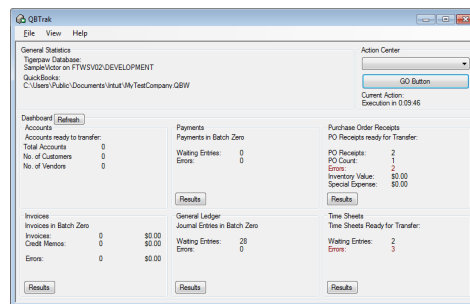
QBTrak

File View Help

General Statistics
Tigerpaw Database:
SampleVictor on FTWSV02\DEVELOPMENT
QuickBooks:
C:\Users\Public\Documents\Intuit\MyTestCompany.QBW

Action Center

GO Button

Current Action:
Execution in 0:09:46

Dashboard Refresh

Accounts
Accounts ready to transfer:
Total Accounts 0
No. of Customers 0
No. of Vendors 0

Payments
Payments in Batch Zero
Waiting Entries: 0
Errors: 0
Results

Purchase Order Receipts
PO Receipts ready for Transfer:
PO Receipts: 2
PO Count: 1
Errors: 2
Inventory Value: $0.00
Special Expense: $0.00
Results

Invoices
Invoices in Batch Zero
Invoices: 0 $0.00
Credit Memos: 0 $0.00
Errors: 0 $0.00
Results

General Ledger
Journal Entries in Batch Zero
Waiting Entries: 28
Errors: 0
Results

Time Sheets
Time Sheets Ready for Transfer:
Waiting Entries: 2
Errors: 3
Results